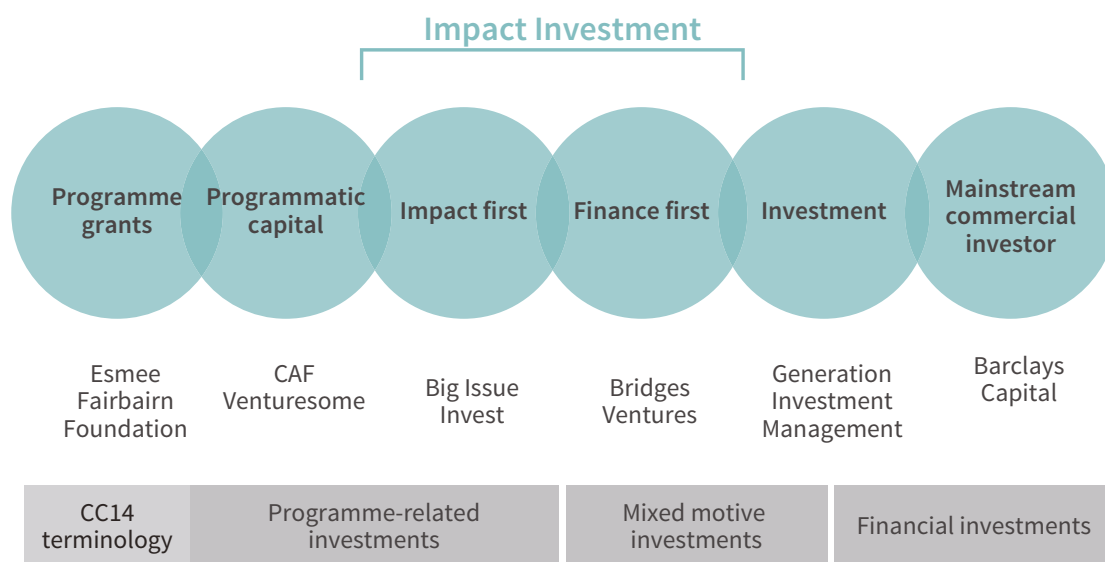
Impact Investment

Programme grants

Programmatic capital

Impact first

Finance first

Investment

Mainstream commercial investor

Esmee Fairbairn Foundation

CAF Venturesome

Big Issue Invest

Bridges Ventures

Generation Investment Management

Barclays Capital

CC14 terminology

Programme-related investments

Mixed motive investments

Financial investments